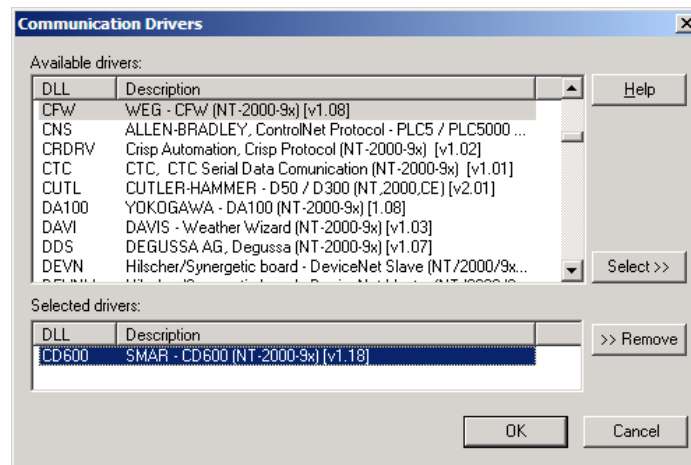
Communication Drivers

Available drivers:

| DLL | Description |
|---|---|
| CFW | WEG - CFW (NT-2000-9x) [v1.08] |
| CNS | ALLEN-BRADLEY, ControlNet Protocol - PLC5 / PLC5000 ... |
| CRDRV | Crisp Automation, Crisp Protocol (NT-2000-9x) [v1.02] |
| CTC | CTC, CTC Serial Data Comunication (NT-2000-9x) [v1.01] |
| CUTL | CUTLER-HAMMER - D50 / D300 (NT,2000,CE) [v2.01] |
| DA100 | YOKOGAWA - DA100 (NT-2000-9x) [1.08] |
| DAVI | DAVIS - Weather Wizard (NT-2000-9x) [v1.03] |
| DDS | DEGUSSA AG, Degussa (NT-2000-9x) [v1.07] |
| DEVN | Hilscher/Synergetic board - DeviceNet Slave (NT/2000/9x... |
| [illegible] | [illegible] |

Help

Select >>

Selected drivers:

| DLL | Description |
|---|---|
| CD600 | SMAR - CD600 (NT-2000-9x) [v1.18] |

>> Remove

OK

Cancel